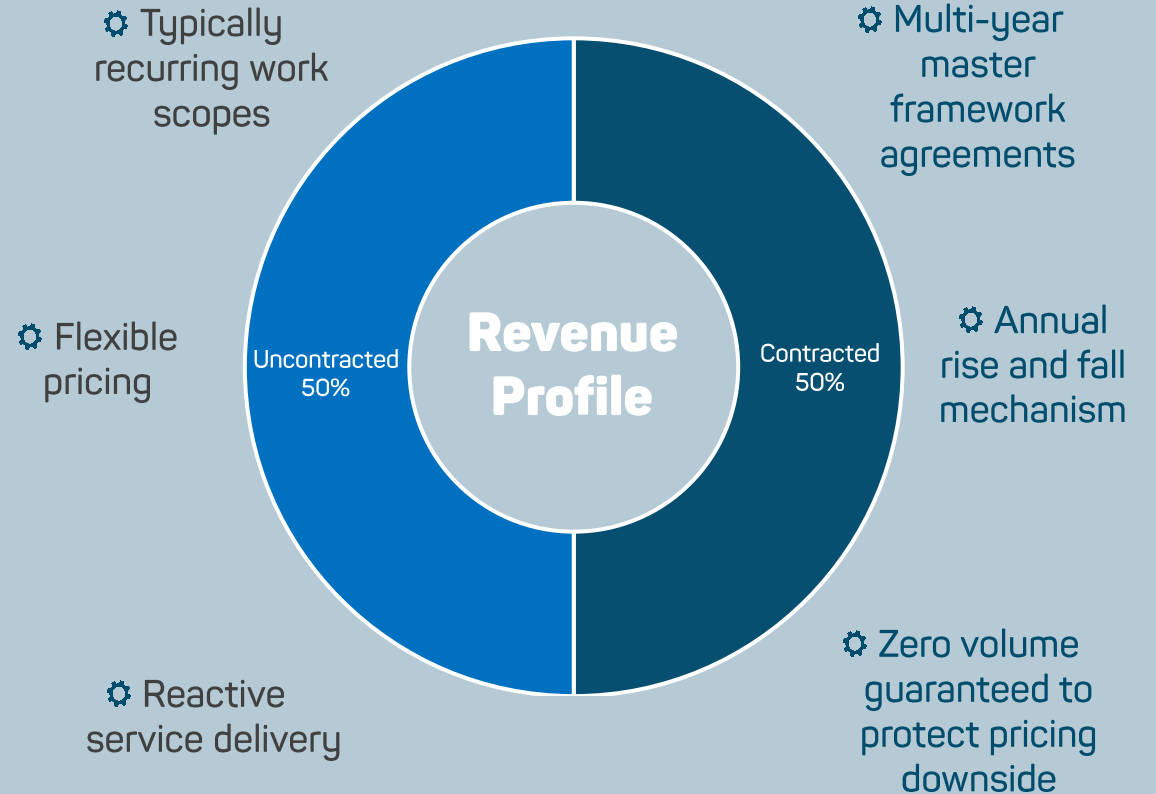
Typically recurring work scopes

Multi-year master framework agreements

Flexible pricing

Uncontracted 50%

Revenue Profile

Contracted 50%

Annual rise and fall mechanism

Reactive service delivery

Zero volume guaranteed to protect pricing downside